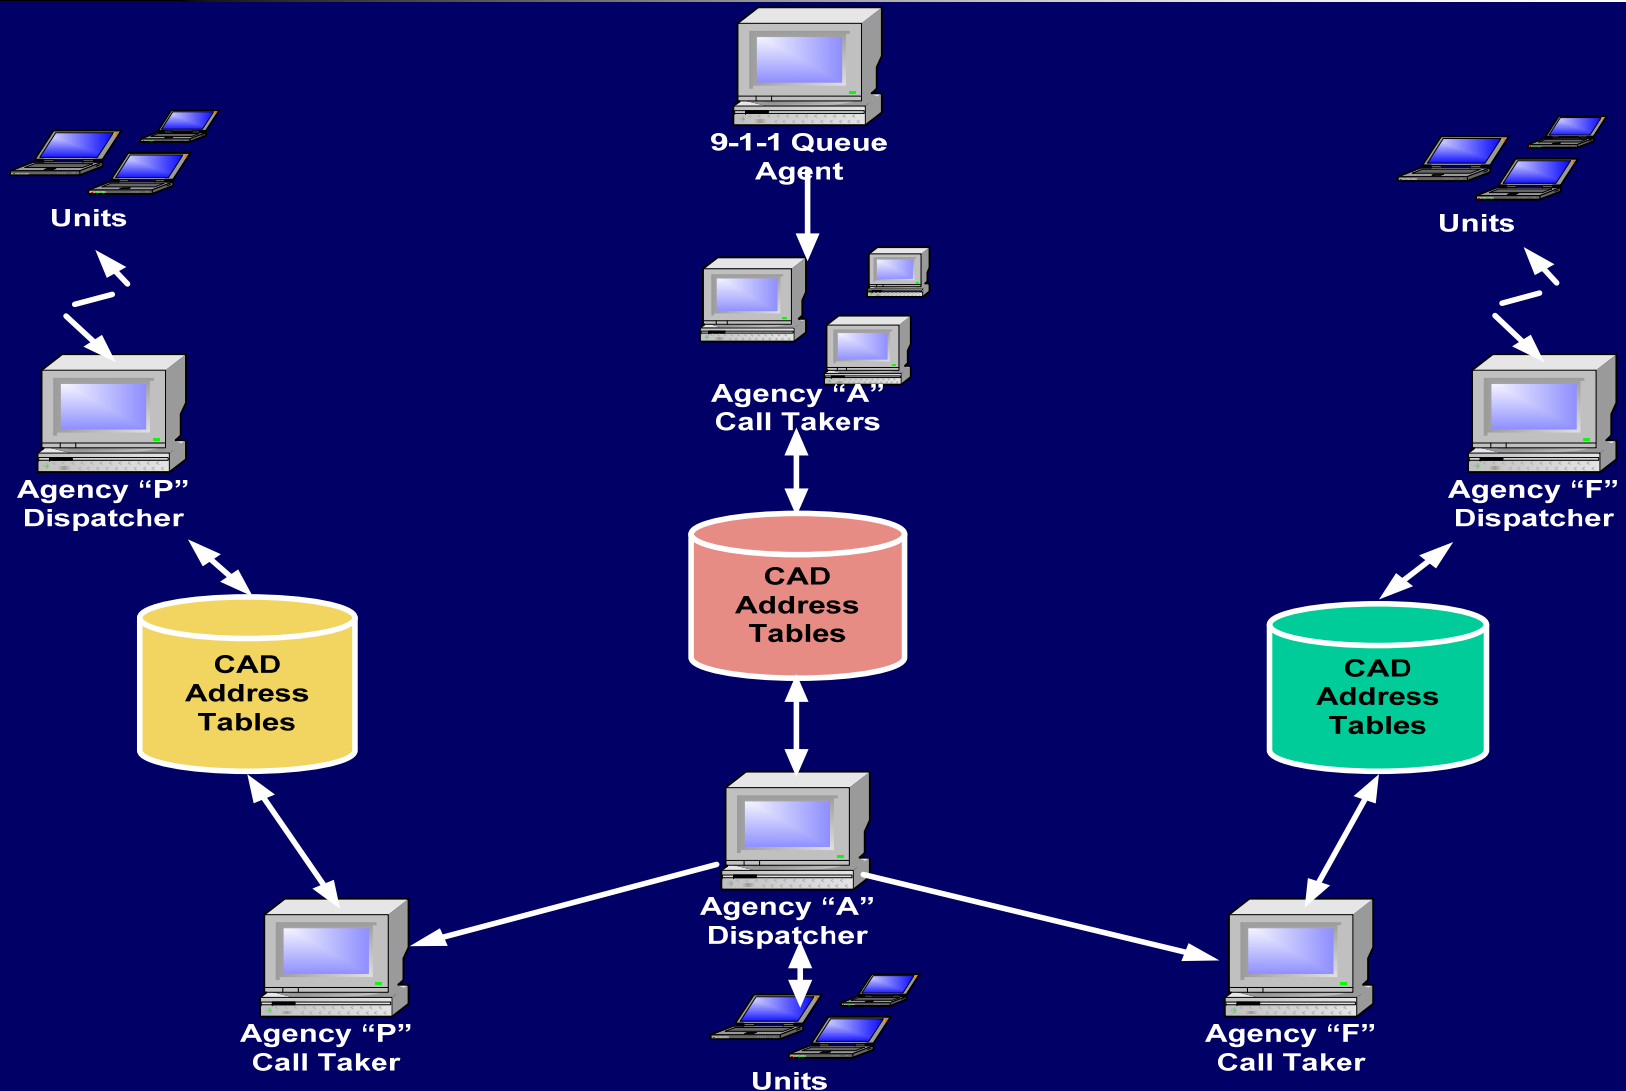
9-1-1 Queue Agent

Units

Units

Agency “A” Call Takers

Agency “P” Dispatcher

Agency “F” Dispatcher

CAD Address Tables

CAD Address Tables

CAD Address Tables

Agency “A” Dispatcher

Agency “P” Call Taker

Agency “F” Call Taker

Units